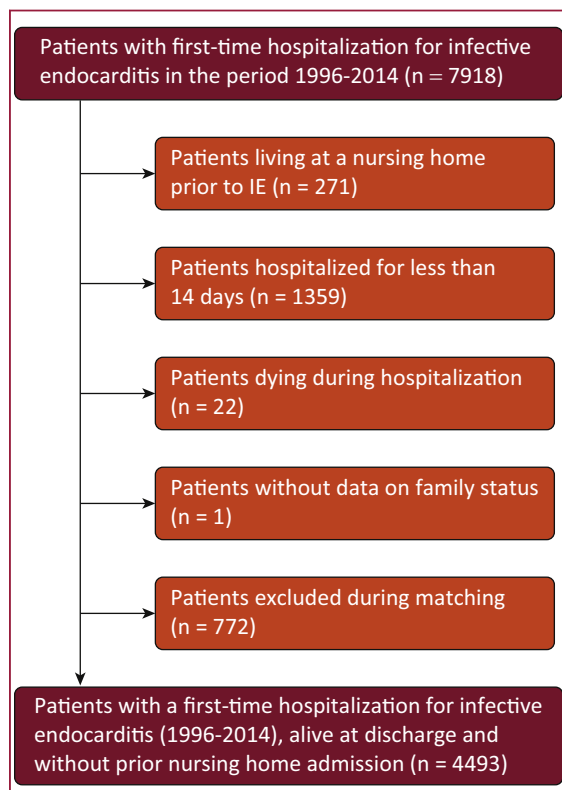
Patients with first-time hospitalization for infective endocarditis in the period 1996-2014 (n = 7918)

Patients living at a nursing home prior to IE (n = 271)

Patients hospitalized for less than 14 days (n = 1359)

Patients dying during hospitalization (n = 22)

Patients without data on family status (n = 1)

Patients excluded during matching (n = 772)

Patients with a first-time hospitalization for infective endocarditis (1996-2014), alive at discharge and without prior nursing home admission (n = 4493)